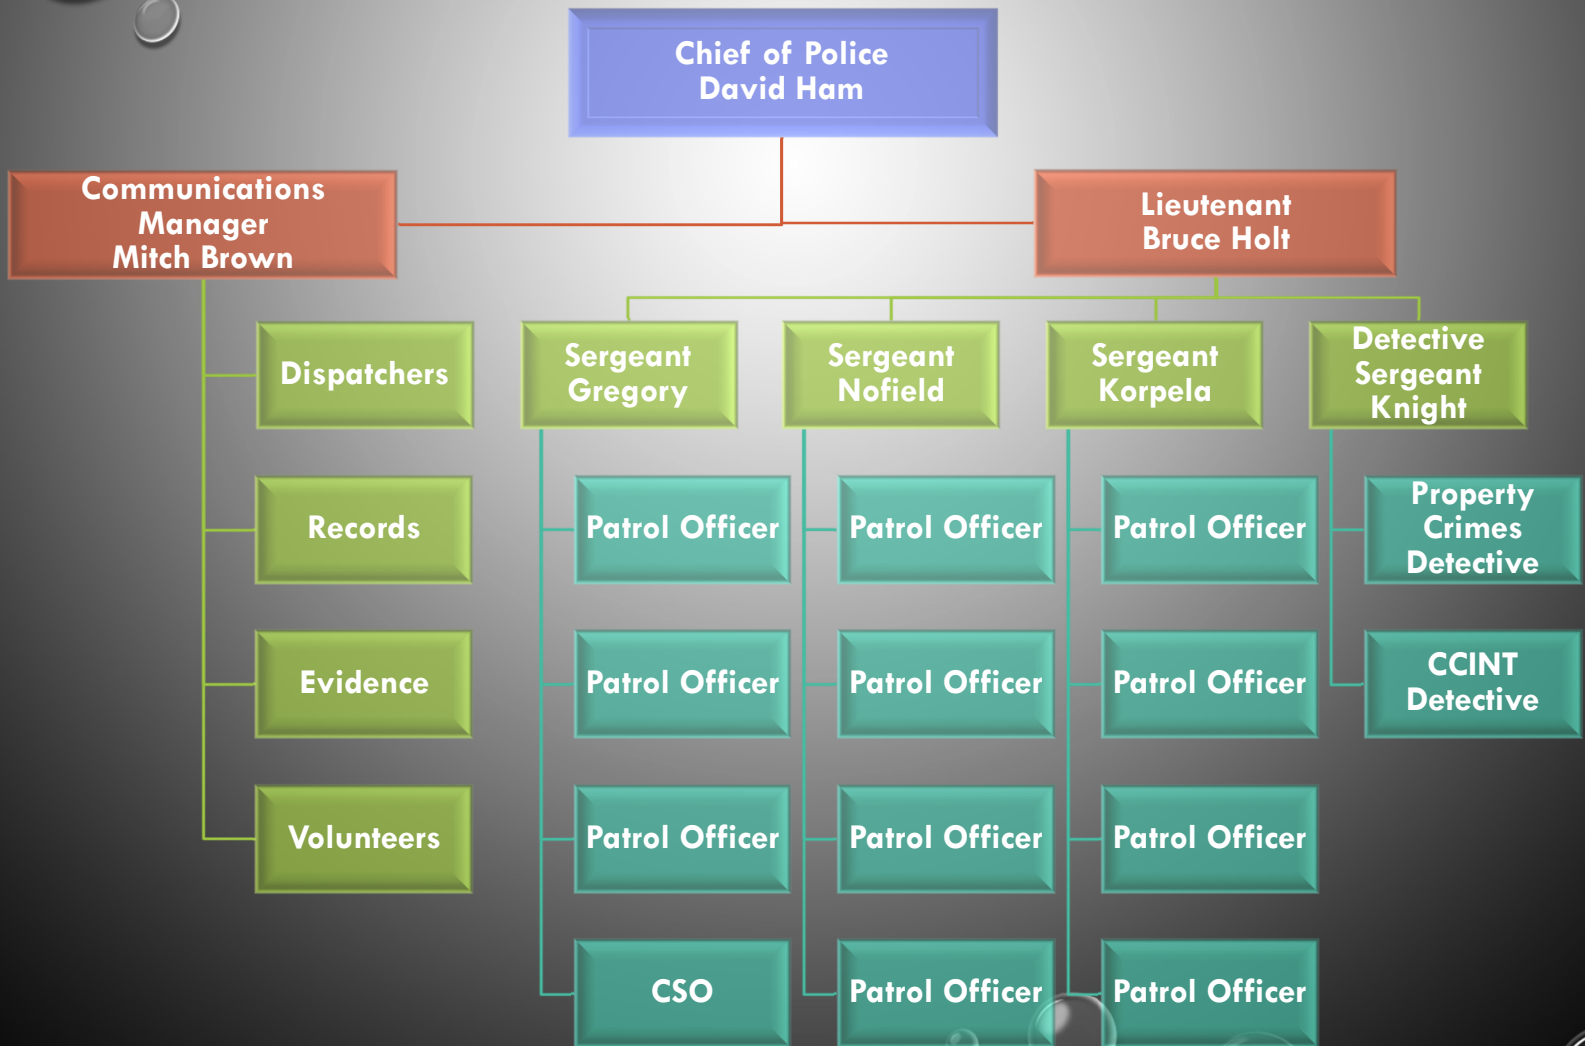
Chief of Police
David Ham

Communications Manager
Mitch Brown

Lieutenant
Bruce Holt

Dispatchers

Records

Evidence

Volunteers

Sergeant Gregory

Patrol Officer

Patrol Officer

Patrol Officer

CSO

Sergeant Nofield

Patrol Officer

Patrol Officer

Patrol Officer

Patrol Officer

Sergeant Korpela

Patrol Officer

Patrol Officer

Patrol Officer

Patrol Officer

Detective Sergeant Knight

Property Crimes Detective

CCINT Detective